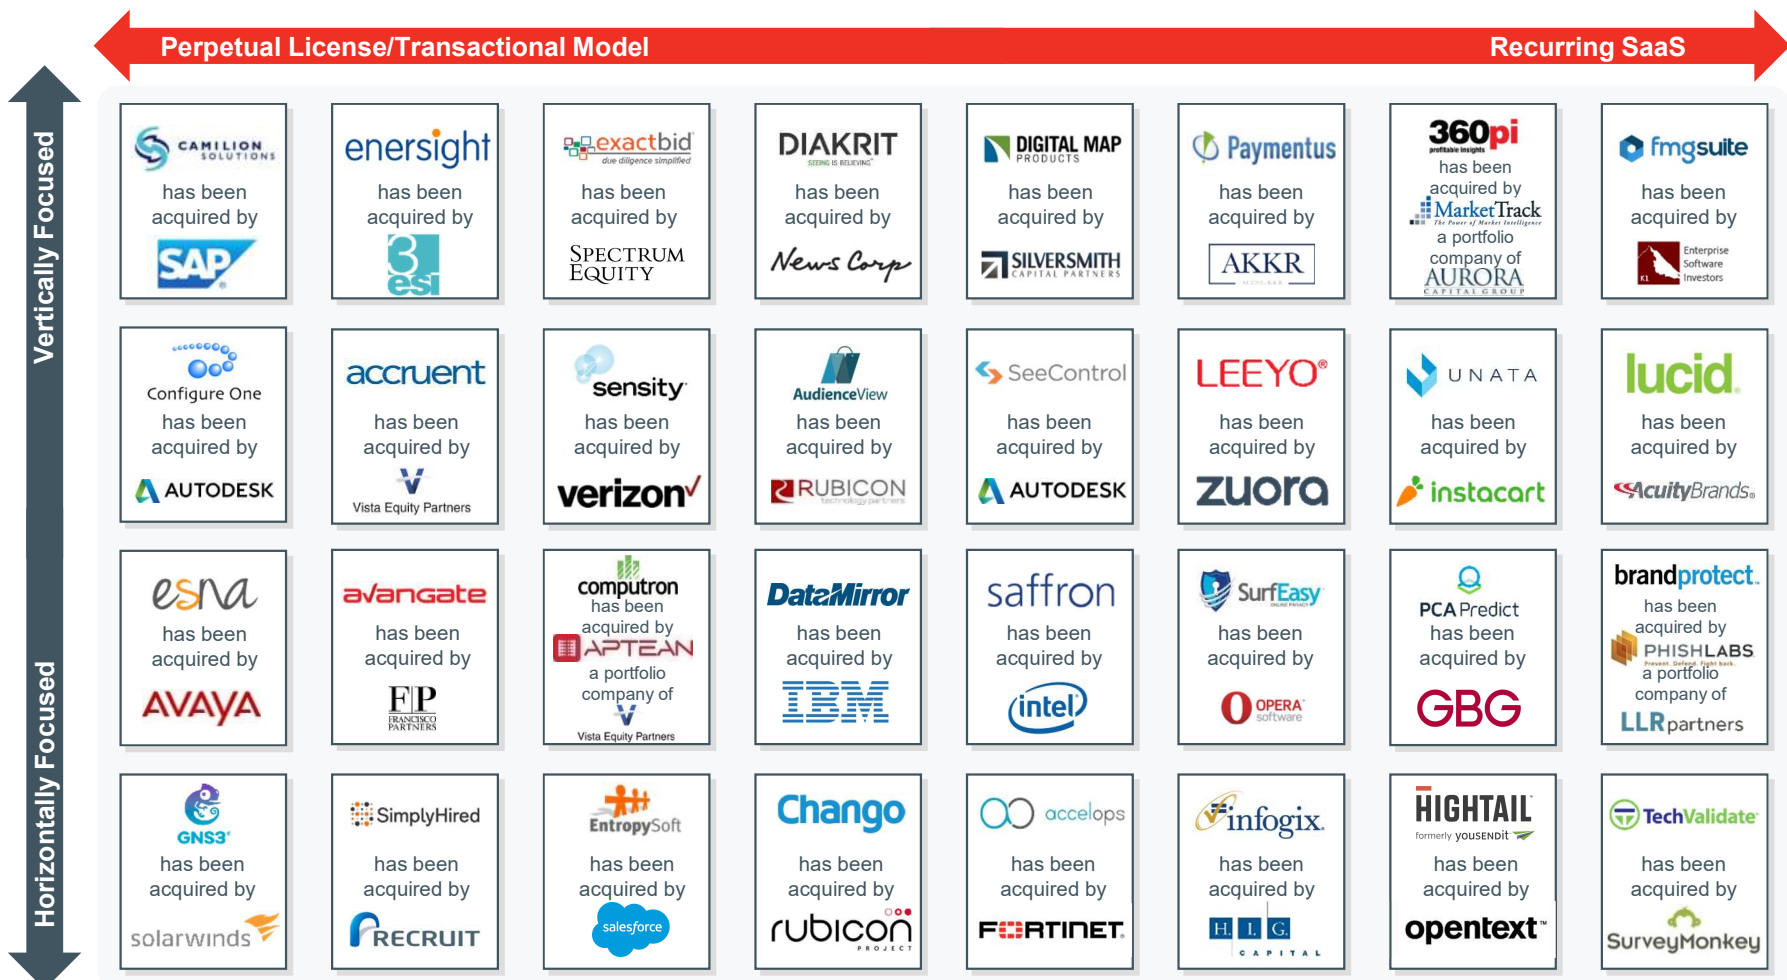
Perpetual License/Transactional Model

Recurring SaaS

Vertically Focused

Horizontally Focused

CAMILION SOLUTIONS has been acquired by SAP

enersight has been acquired by 3esi

exactbid due diligence simplified has been acquired by SPECTRUM EQUITY

DIAKRIT SEEING IS BELIEVING has been acquired by News Corp

DIGITAL MAP PRODUCTS has been acquired by SILVERSMITH CAPITAL PARTNERS

Paymentus has been acquired by AKKR

360pi profitable insights has been acquired by MarketTrack a portfolio company of AURORA CAPITAL GROUP

fmgsuite has been acquired by Enterprise Software Investors

Configure One has been acquired by AUTODESK

accruent has been acquired by Vista Equity Partners

sensity has been acquired by verizon

AudienceView has been acquired by RUBICON technology partners

SeeControl has been acquired by AUTODESK

LEEYO® has been acquired by zuora

UNATA has been acquired by instacart

lucid has been acquired by AcuityBrands

esna has been acquired by AVAYA

avangate has been acquired by FP FRANCISCO PARTNERS

computron has been acquired by APTEAN a portfolio company of Vista Equity Partners

DataMirror has been acquired by IBM

saffron has been acquired by intel

SurfEasy has been acquired by OPERA software

PCA Predict has been acquired by GBG

brandprotect has been acquired by PHISHLABS a portfolio company of LLR partners

GNS3 has been acquired by solarwinds

SimplyHired has been acquired by RECRUIT

EntropySoft has been acquired by salesforce

Chango has been acquired by rubicon PROJECT

accelops has been acquired by FORTINET

infogix has been acquired by H.I.G. CAPITAL

HIGHTAIL formerly YOUSENDIT has been acquired by opentext

TechValidate has been acquired by SurveyMonkey